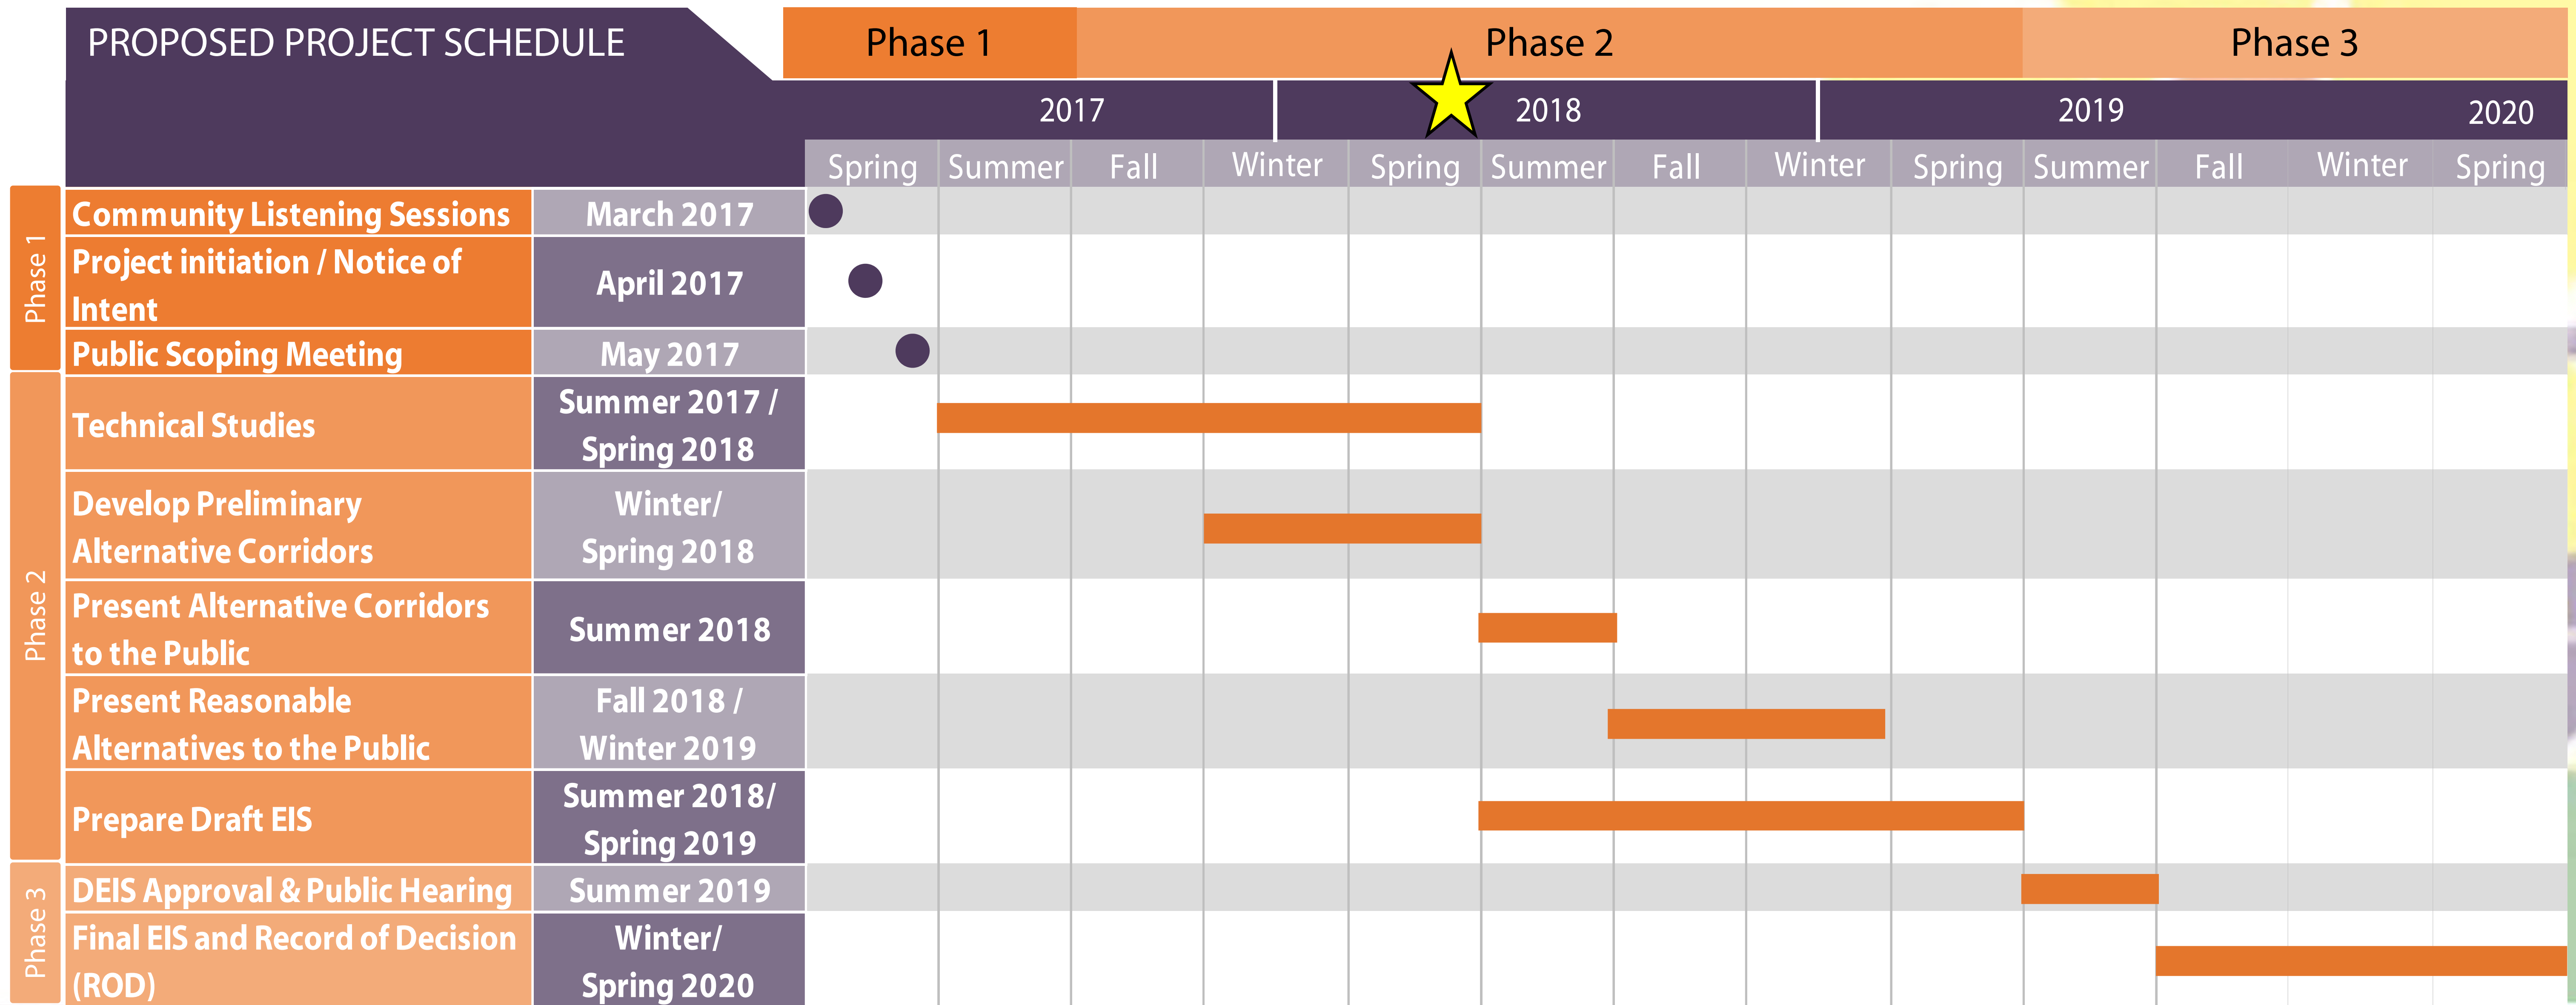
PROPOSED PROJECT SCHEDULE

Phase 1 | Phase 2 | Phase 3

| | | 2017 | | | 2018 | | | | 2019 | | | | 2020 |
|---|---|---|---|---|---|---|---|---|---|---|---|---|---|
| | | Spring | Summer | Fall | Winter | Spring | Summer | Fall | Winter | Spring | Summer | Fall | Winter | Spring |
| Phase 1 | Community Listening Sessions | March 2017 | | | | | | | | | | | | |
| | Project initiation / Notice of Intent | April 2017 | | | | | | | | | | | | |
| | Public Scoping Meeting | May 2017 | | | | | | | | | | | | |
| Phase 2 | Technical Studies | Summer 2017 / Spring 2018 | | | | | | | | | | | | |
| | Develop Preliminary Alternative Corridors | Winter/ Spring 2018 | | | | | | | | | | | | |
| | Present Alternative Corridors to the Public | Summer 2018 | | | | | | | | | | | | |
| | Present Reasonable Alternatives to the Public | Fall 2018 / Winter 2019 | | | | | | | | | | | | |
| | Prepare Draft EIS | Summer 2018/ Spring 2019 | | | | | | | | | | | | |
| Phase 3 | DEIS Approval & Public Hearing | Summer 2019 | | | | | | | | | | | | |
| | Final EIS and Record of Decision (ROD) | Winter/ Spring 2020 | | | | | | | | | | | | |